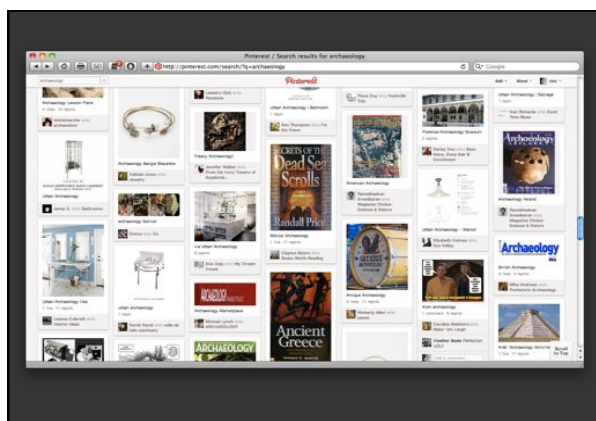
Pinterest / Search results for archaeology

http://pinterest.com/search/?q=archaeology

Google

archaeology

Pinterest

Add + About Me

Archaeology Lesson Plans

Urban Archaeology

Archaeology Bangle Bracelet

Freaky Archaeology

Urban Archaeology | Bathroom

Urban Archaeology / Savage

Florence Archaeology Museum

Archaeology

SECRETS OF THE Dead Sea Scrolls

Randall Price

Archaeology Heaven

Urban Archaeology

Archaeology Haircut

Urban Archaeology

American Archaeology

Biblical Archaeology

Urban Archaeology - Warrant

Archaeology

Urban Archaeology Vase

Urban Archaeology

Archaeology

Urban Archaeology Marketplace

Antique Archaeology

British Archaeology

Ancient Greece

ARCHAEOLOGY

Irish archaeology

Archaeology Ancient

Scroll to Top